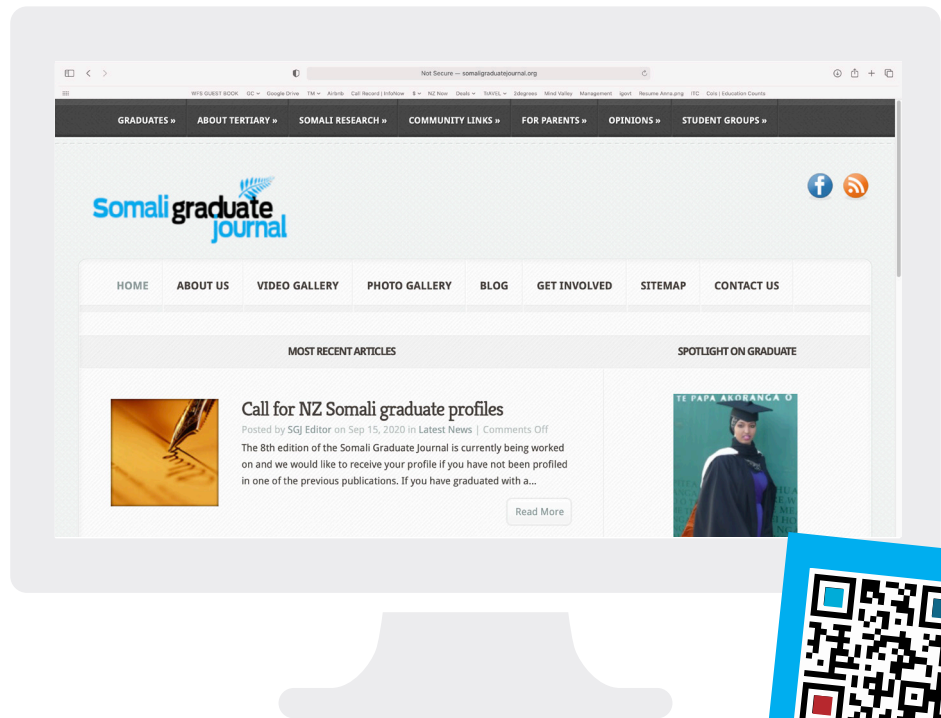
Not Secure — somaligraduatejournal.org

WFS GUEST BOOK GC Google Drive TM Airbnb Call Record | InfoNow $ NZ Now Deals TrAVEL 2degrees Mind Valley Management Igovt Resume Asma.png ITC Cois | Education Counts

GRADUATES » ABOUT TERTIARY » SOMALI RESEARCH » COMMUNITY LINKS » FOR PARENTS » OPINIONS » STUDENT GROUPS »

Somali graduate journal

HOME ABOUT US VIDEO GALLERY PHOTO GALLERY BLOG GET INVOLVED SITEMAP CONTACT US

MOST RECENT ARTICLES

SPOTLIGHT ON GRADUATE

Call for NZ Somali graduate profiles

Posted by SGJ Editor on Sep 15, 2020 in Latest News | Comments Off

The 8th edition of the Somali Graduate Journal is currently being worked on and we would like to receive your profile if you have not been profiled in one of the previous publications. If you have graduated with a...

Read More

TE PAPA AKORANGA O